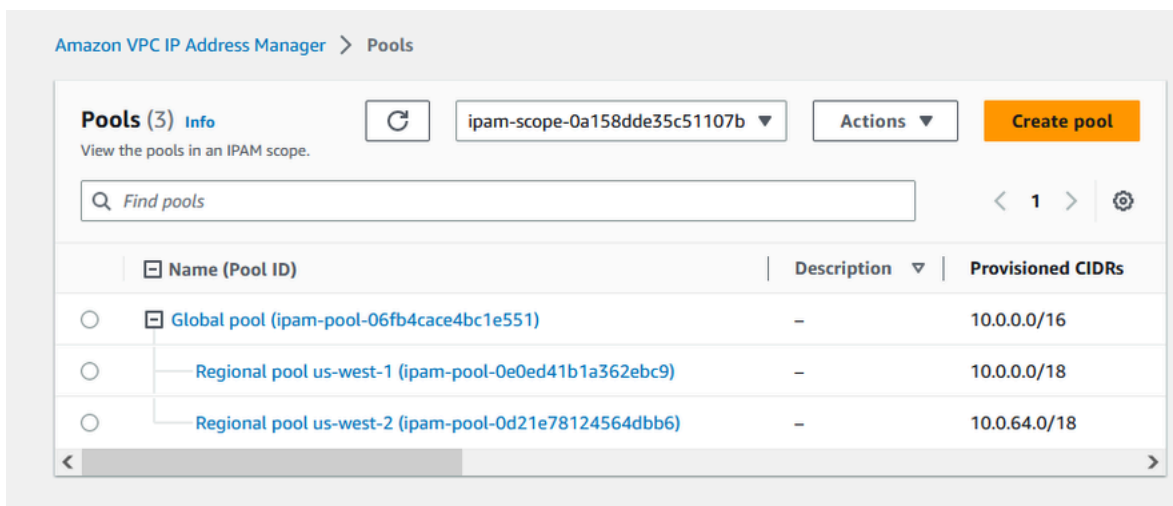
Amazon VPC IP Address Manager > Pools

Pools (3) Info
View the pools in an IPAM scope.

ipam-scope-0a158dde35c51107b

Actions

Create pool

Find pools

1

| Name (Pool ID) | Description | Provisioned CIDRs |
|---|---|---|
| Global pool (ipam-pool-06fb4cace4bc1e551) | – | 10.0.0.0/16 |
| Regional pool us-west-1 (ipam-pool-0e0ed41b1a362ebc9) | – | 10.0.0.0/18 |
| Regional pool us-west-2 (ipam-pool-0d21e78124564dbb6) | – | 10.0.64.0/18 |